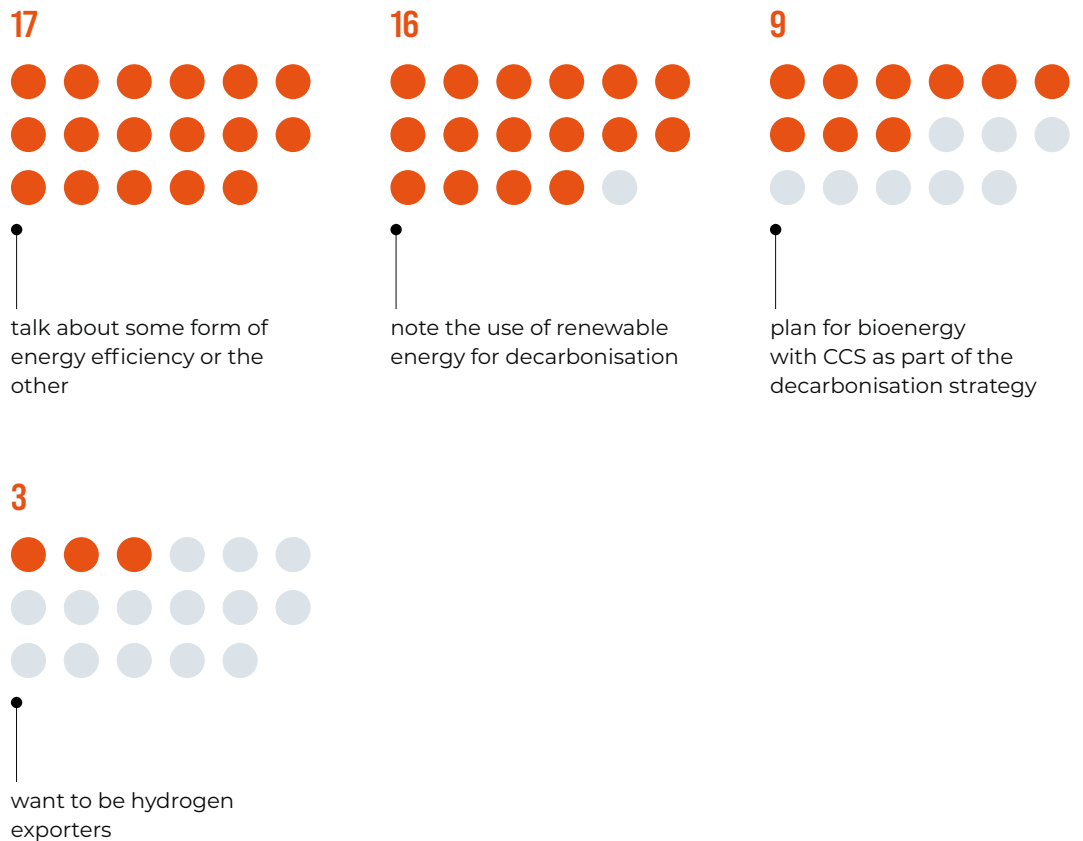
17

talk about some form of energy efficiency or the other

16

note the use of renewable energy for decarbonisation

9

plan for bioenergy with CCS as part of the decarbonisation strategy

3

want to be hydrogen exporters